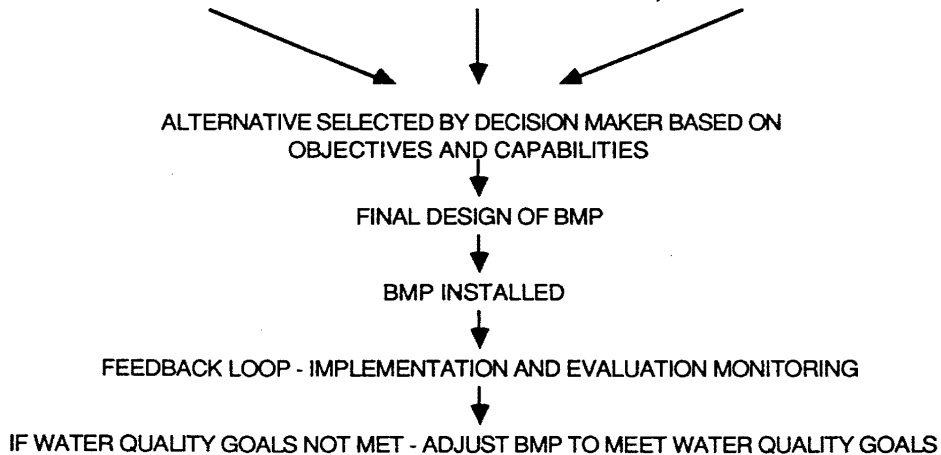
ALTERNATIVE SELECTED BY DECISION MAKER BASED ON OBJECTIVES AND CAPABILITIES

FINAL DESIGN OF BMP

BMP INSTALLED

FEEDBACK LOOP - IMPLEMENTATION AND EVALUATION MONITORING

IF WATER QUALITY GOALS NOT MET - ADJUST BMP TO MEET WATER QUALITY GOALS